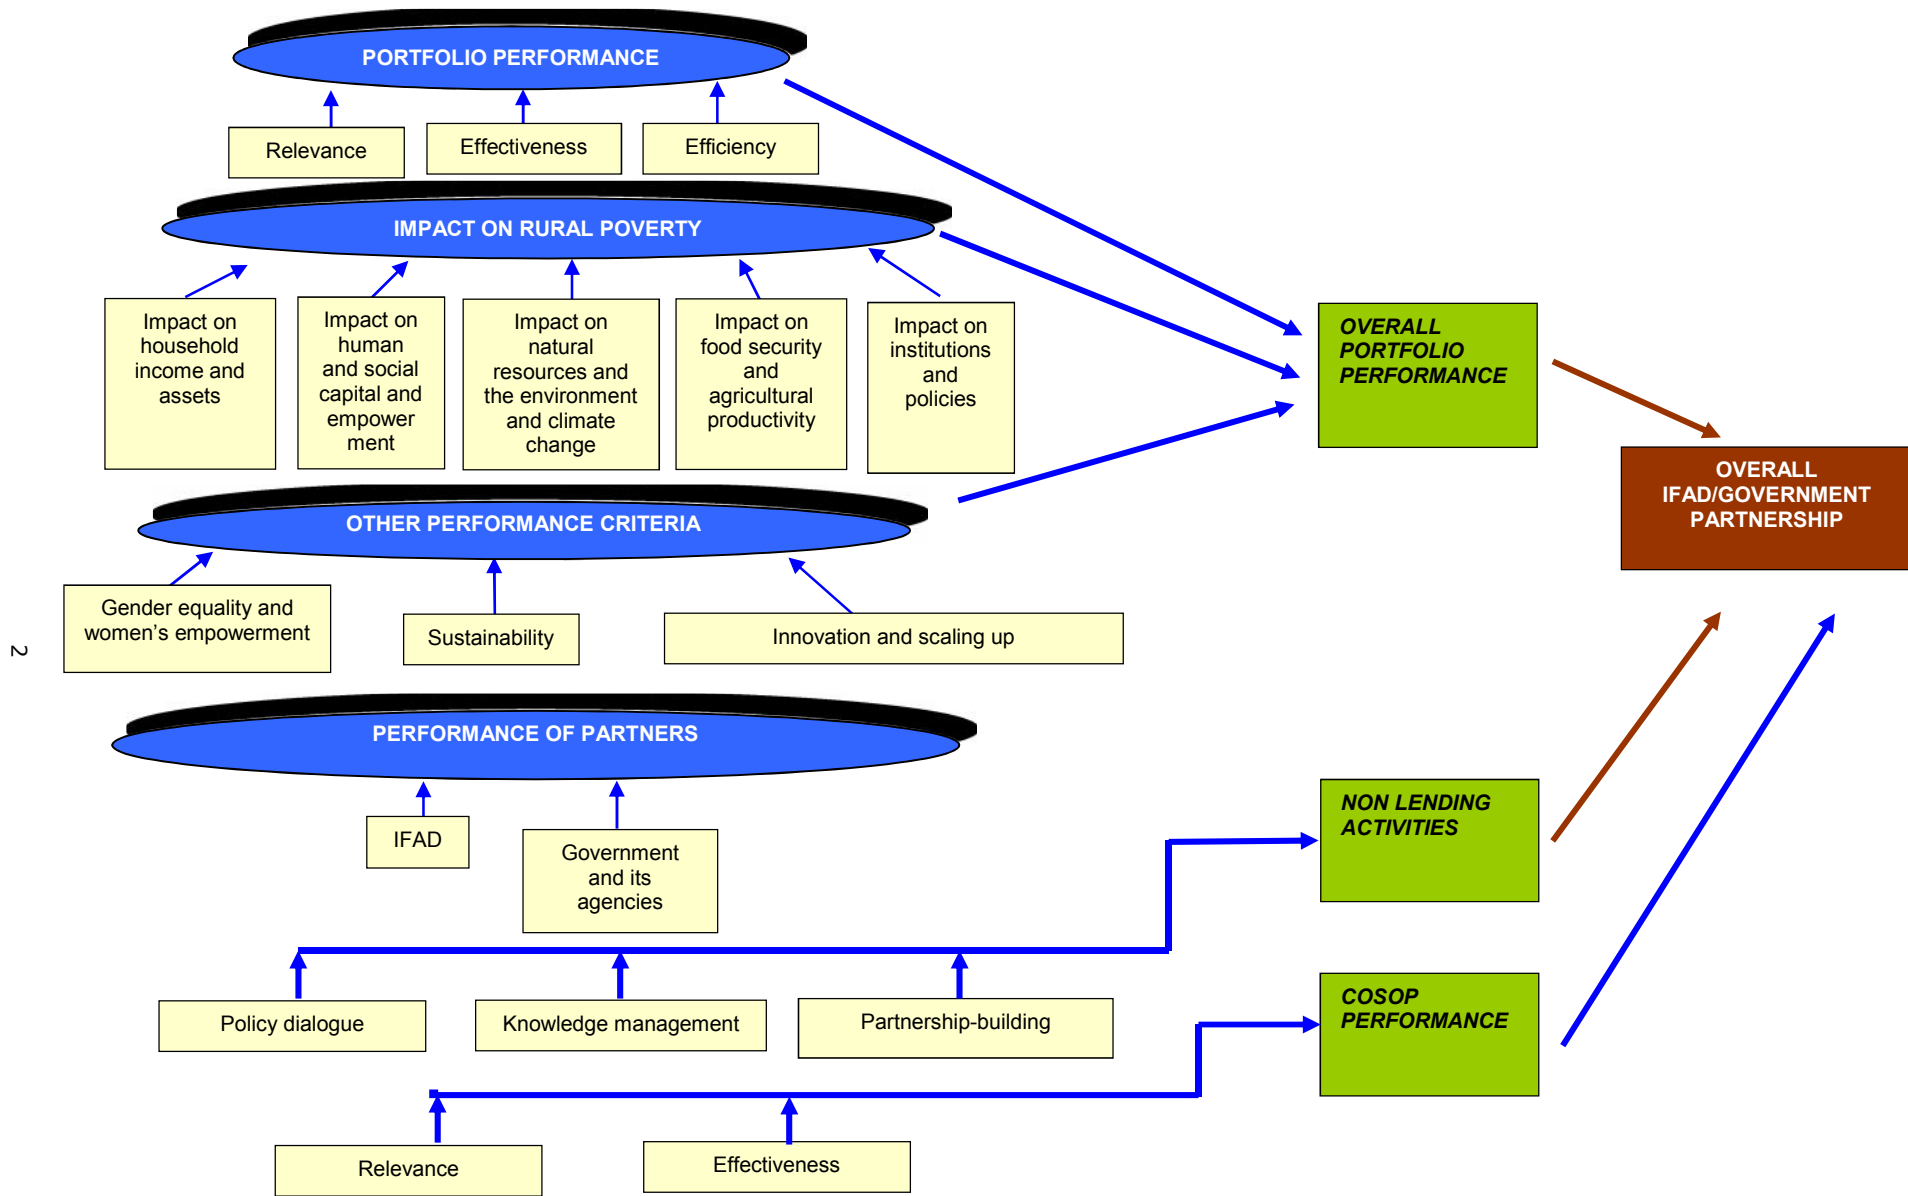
PORTFOLIO PERFORMANCE

Relevance

Effectiveness

Efficiency

IMPACT ON RURAL POVERTY

Impact on household income and assets

Impact on human and social capital and empower ment

Impact on natural resources and the environment and climate change

Impact on food security and agricultural productivity

Impact on institutions and policies

OTHER PERFORMANCE CRITERIA

Gender equality and women's empowerment

Sustainability

Innovation and scaling up

PERFORMANCE OF PARTNERS

IFAD

Government and its agencies

Policy dialogue

Knowledge management

Partnership-building

Relevance

Effectiveness

OVERALL PORTFOLIO PERFORMANCE

NON LENDING ACTIVITIES

COSOP PERFORMANCE

OVERALL IFAD/GOVERNMENT PARTNERSHIP

2